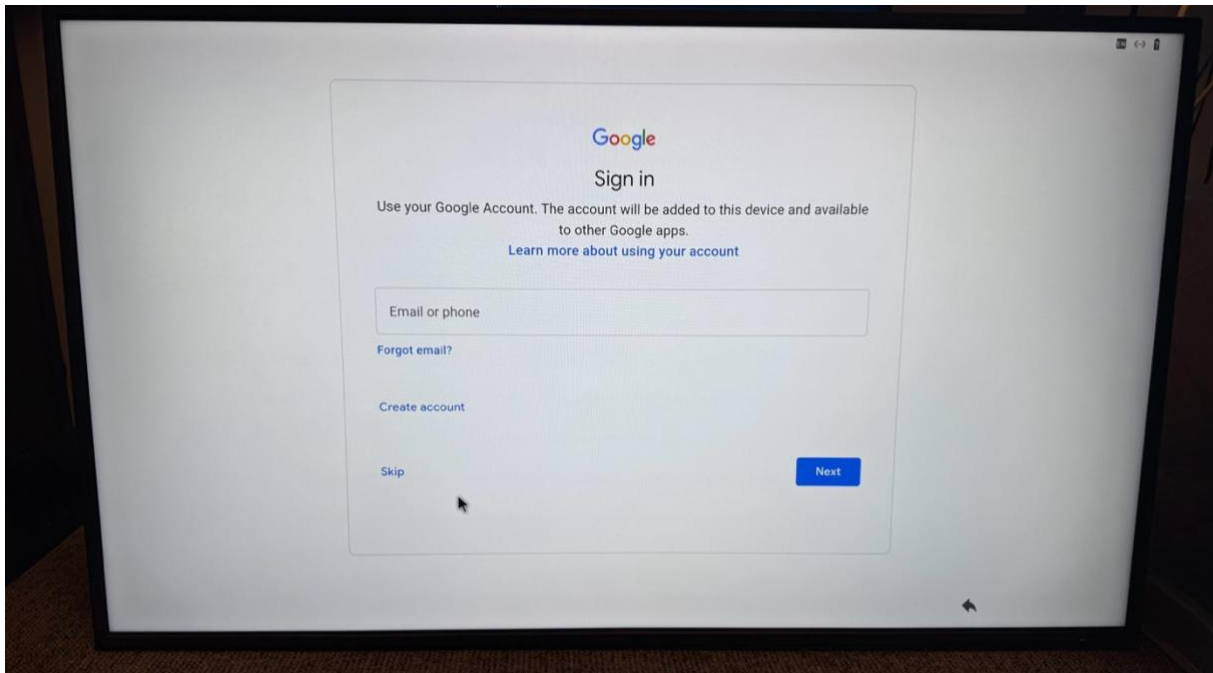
Google

Sign in

Use your Google Account. The account will be added to this device and available to other Google apps.
Learn more about using your account

Email or phone

Forgot email?

Create account

Skip

Next